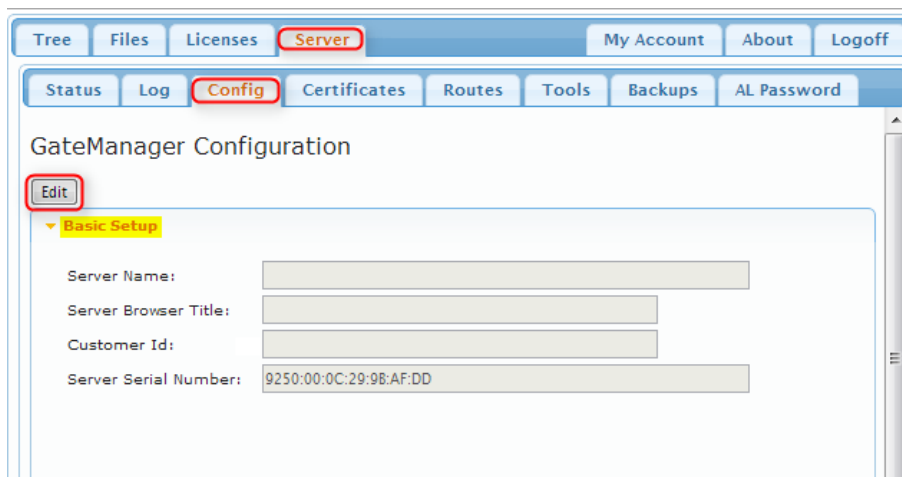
Tree Files Licenses Server My Account About Logoff

Status Log Config Certificates Routes Tools Backups AL Password

GateManager Configuration

Edit

Basic Setup

Server Name:

Server Browser Title:

Customer Id:

Server Serial Number: 9250:00:0C:29:9B:AF:DD